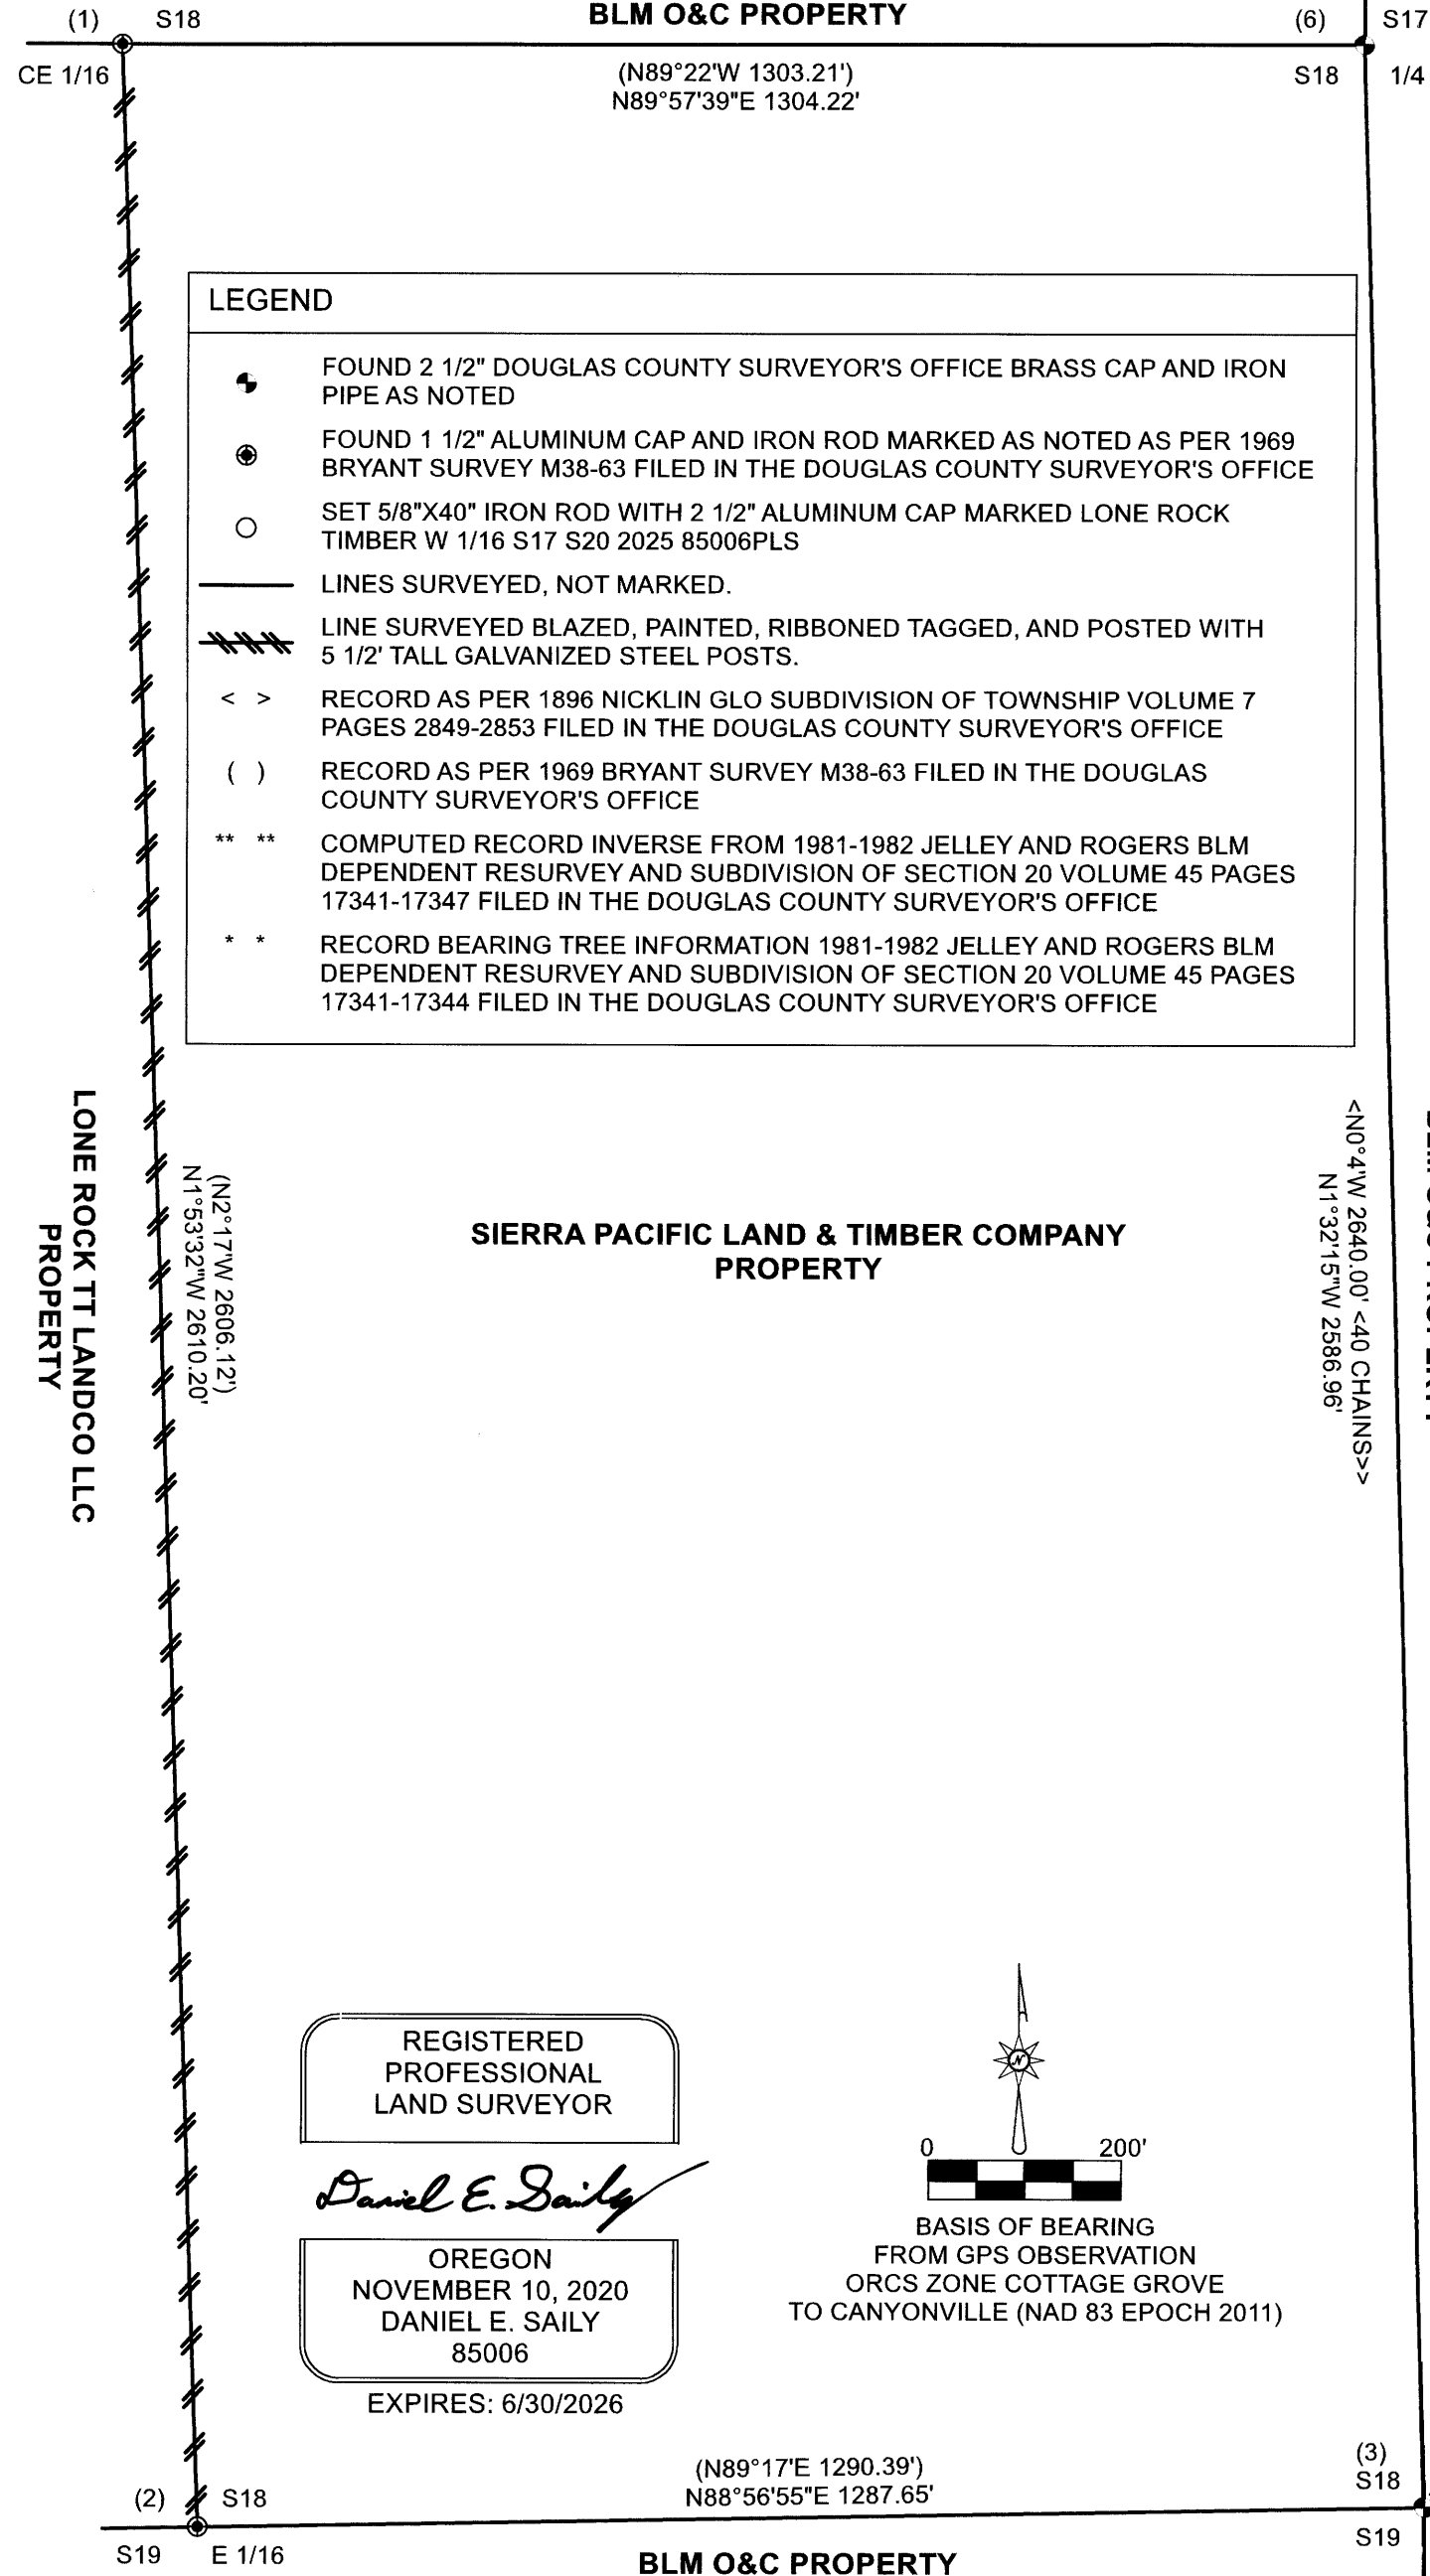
(1) S18
BLM O&C PROPERTY
(6) S17
CE 1/16
(N89°22'W 1303.21')
N89°57'39"E 1304.22'
S18 1/4

LEGEND

FOUND 2 1/2" DOUGLAS COUNTY SURVEYOR'S OFFICE BRASS CAP AND IRON PIPE AS NOTED

FOUND 1 1/2" ALUMINUM CAP AND IRON ROD MARKED AS NOTED AS PER 1969 BRYANT SURVEY M38-63 FILED IN THE DOUGLAS COUNTY SURVEYOR'S OFFICE

SET 5/8"X40" IRON ROD WITH 2 1/2" ALUMINUM CAP MARKED LONE ROCK TIMBER W 1/16 S17 S20 2025 85006PLS

LINES SURVEYED, NOT MARKED.

LINE SURVEYED BLAZED, PAINTED, RIBBONED TAGGED, AND POSTED WITH 5 1/2' TALL GALVANIZED STEEL POSTS.

< > RECORD AS PER 1896 NICKLIN GLO SUBDIVISION OF TOWNSHIP VOLUME 7 PAGES 2849-2853 FILED IN THE DOUGLAS COUNTY SURVEYOR'S OFFICE

( ) RECORD AS PER 1969 BRYANT SURVEY M38-63 FILED IN THE DOUGLAS COUNTY SURVEYOR'S OFFICE

** ** COMPUTED RECORD INVERSE FROM 1981-1982 JELLEY AND ROGERS BLM DEPENDENT RESURVEY AND SUBDIVISION OF SECTION 20 VOLUME 45 PAGES 17341-17347 FILED IN THE DOUGLAS COUNTY SURVEYOR'S OFFICE

* * RECORD BEARING TREE INFORMATION 1981-1982 JELLEY AND ROGERS BLM DEPENDENT RESURVEY AND SUBDIVISION OF SECTION 20 VOLUME 45 PAGES 17341-17344 FILED IN THE DOUGLAS COUNTY SURVEYOR'S OFFICE

LONE ROCK TT LANDCO LLC PROPERTY

(N2°17'W 2606.12')
N1°53'32"W 2610.20'

SIERRA PACIFIC LAND & TIMBER COMPANY PROPERTY

<N0°4'W 2640.00' <40 CHAINS>>
N1°32'15"W 2586.96'

REGISTERED PROFESSIONAL LAND SURVEYOR
Daniel E. Saily
OREGON
NOVEMBER 10, 2020
DANIEL E. SAILY
85006
EXPIRES: 6/30/2026

N
0 200'
BASIS OF BEARING
FROM GPS OBSERVATION
ORCS ZONE COTTAGE GROVE
TO CANYONVILLE (NAD 83 EPOCH 2011)

(N89°17'E 1290.39')
N88°56'55"E 1287.65'
(3)
S18
(2) S18
S19 E 1/16
S19
BLM O&C PROPERTY